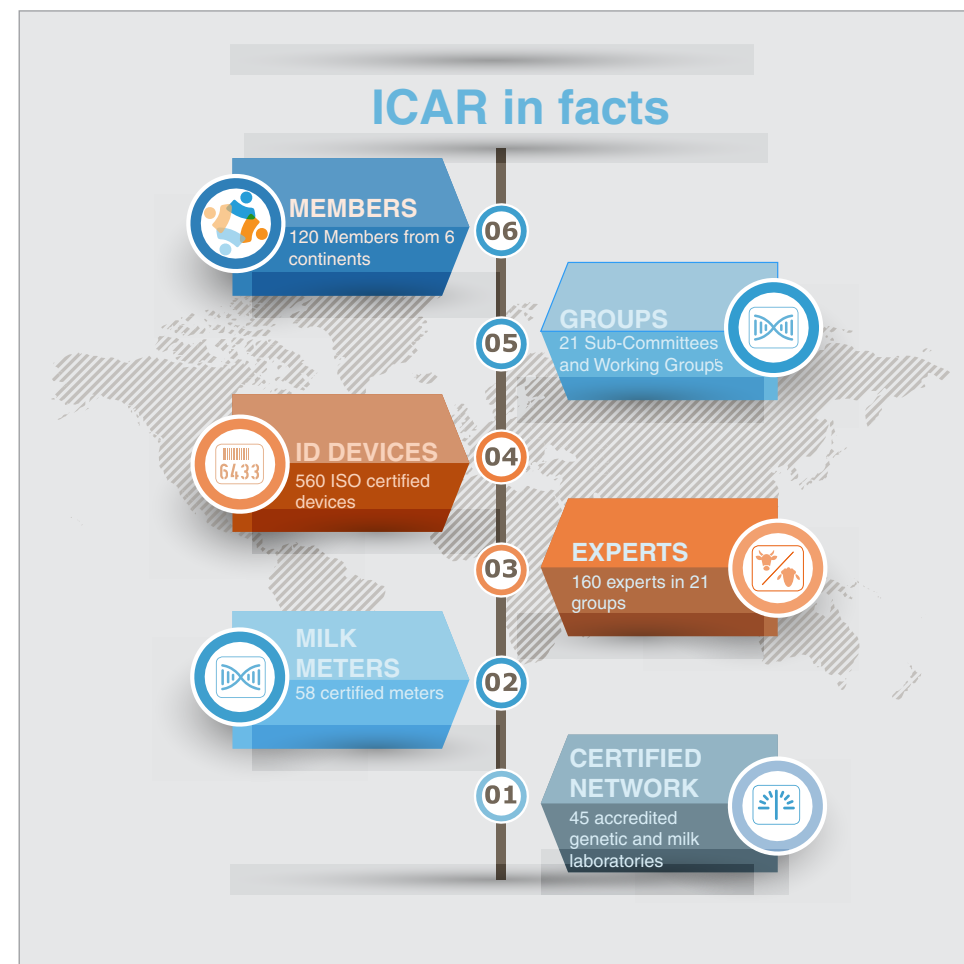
ICAR in facts

MEMBERS
120 Members from 6 continents

06

GROUPS
21 Sub-Committees and Working Groups

05

6433

ID DEVICES
560 ISO certified devices

04

EXPERTS
160 experts in 21 groups

03

MILK METERS
58 certified meters

02

CERTIFIED NETWORK
45 accredited genetic and milk laboratories

01